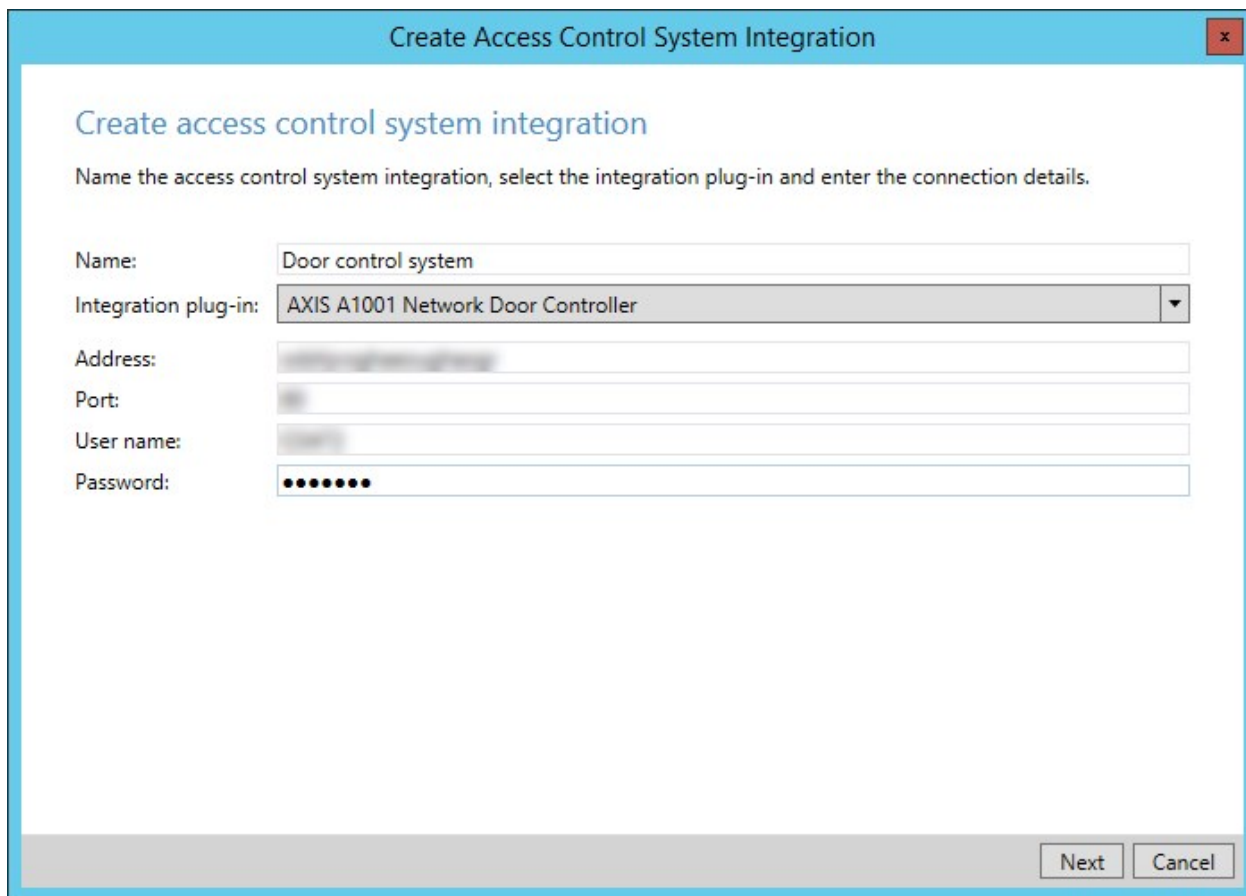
Create Access Control System Integration

x

Create access control system integration

Name the access control system integration, select the integration plug-in and enter the connection details.

Name: Door control system

Integration plug-in: AXIS A1001 Network Door Controller

Address: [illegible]

Port: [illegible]

User name: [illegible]

Password: •••••••

Next Cancel